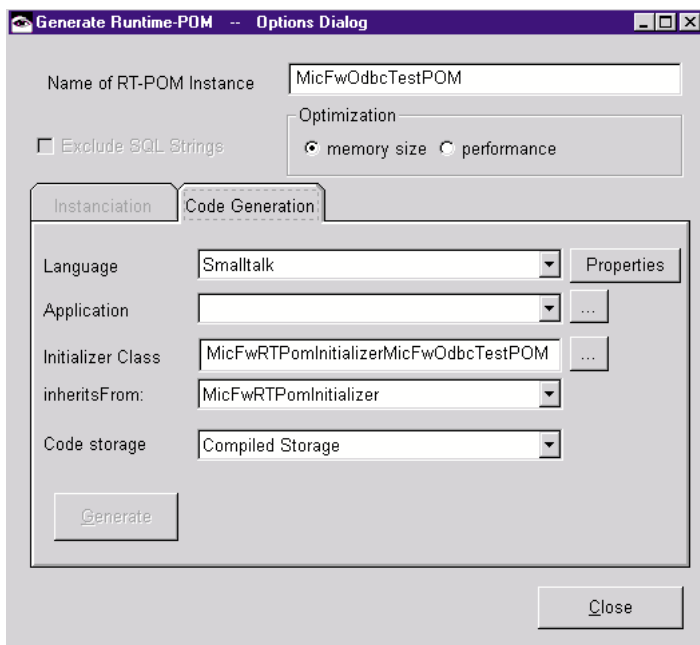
Generate Runtime-POM -- Options Dialog

Name of RT-POM Instance
MicFwOdbcTestPOM

Optimization
memory size
performance

Exclude SQL Strings

Instanciation
Code Generation

Language
Smalltalk
Properties

Application
...

Initializer Class
MicFwRTPomInitializerMicFwOdbcTestPOM
...

inheritsFrom:
MicFwRTPomInitializer

Code storage
Compiled Storage

Generate

Close